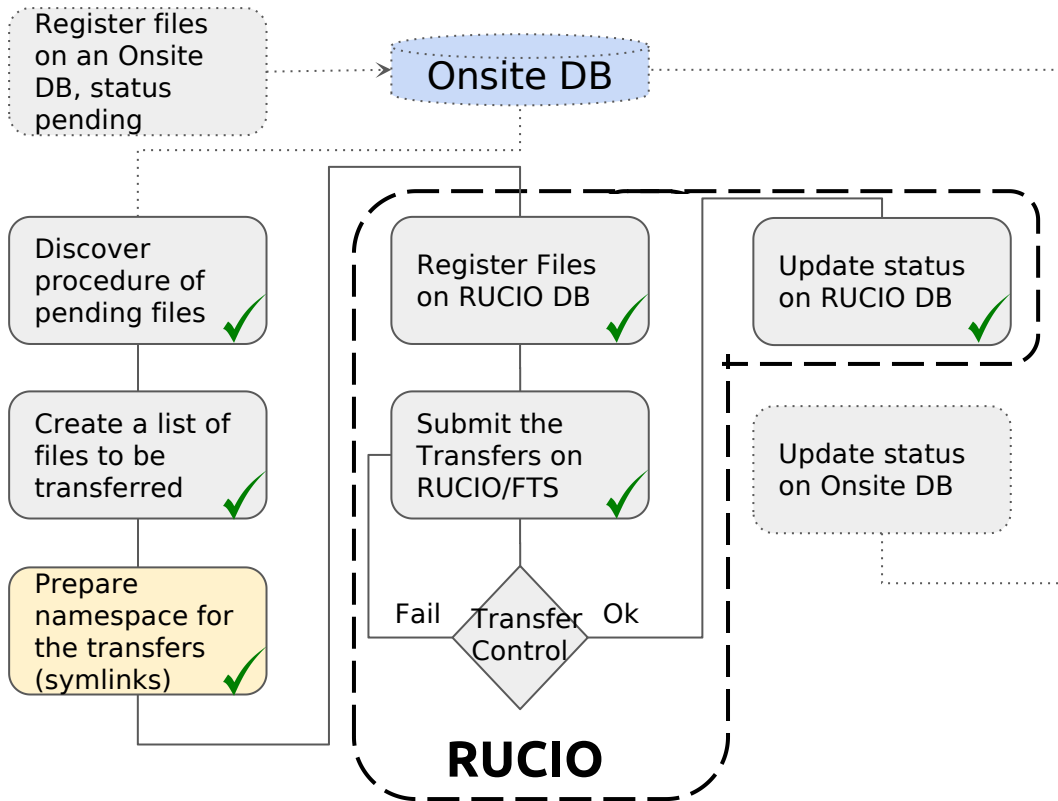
Register files on an Onsite DB, status pending

Onsite DB

Discover procedure of pending files

Create a list of files to be transferred

Prepare namespace for the transfers (symlinks)

Register Files on RUCIO DB

Submit the Transfers on RUCIO/FTS

Fail

Transfer Control

Ok

Update status on RUCIO DB

Update status on Onsite DB

RUCIO